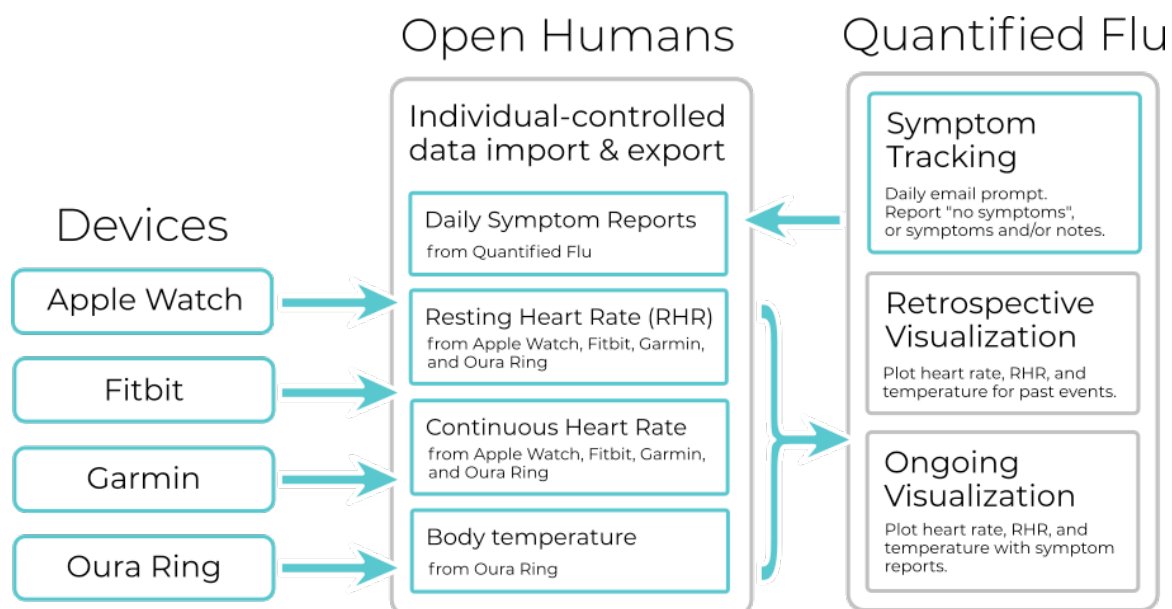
Open Humans

Quantified Flu

Individual-controlled data import & export

Daily Symptom Reports
from Quantified Flu

Resting Heart Rate (RHR)
from Apple Watch, Fitbit, Garmin, and Oura Ring

Continuous Heart Rate
from Apple Watch, Fitbit, Garmin, and Oura Ring

Body temperature
from Oura Ring

Devices

Apple Watch

Fitbit

Garmin

Oura Ring

Symptom Tracking
Daily email prompt. Report "no symptoms", or symptoms and/or notes.

Retrospective Visualization
Plot heart rate, RHR, and temperature for past events.

Ongoing Visualization
Plot heart rate, RHR, and temperature with symptom reports.